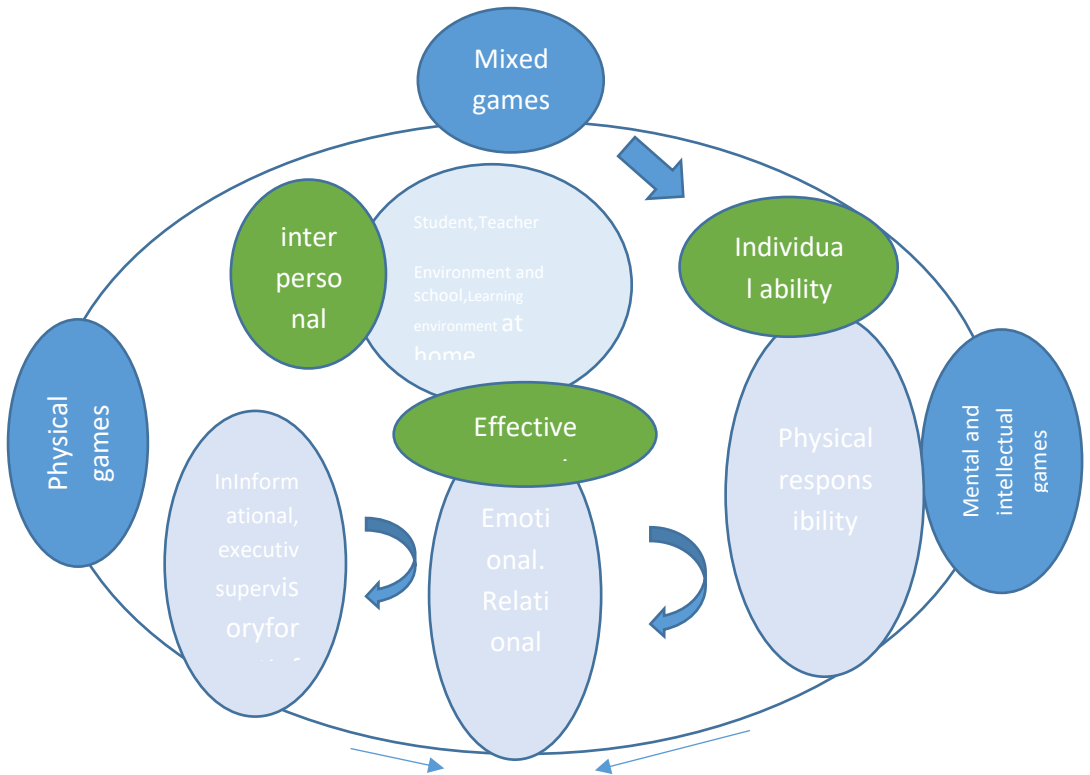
Mixed games

inter perso nal

Student,Teacher

Environment and school,Learning environment at home

Individua l ability

Physical games

Effective

Physical respons ibility

Mental and intellectual games

InInform ational, executiv supervis oryfor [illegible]

Emoti onal. Relati onal